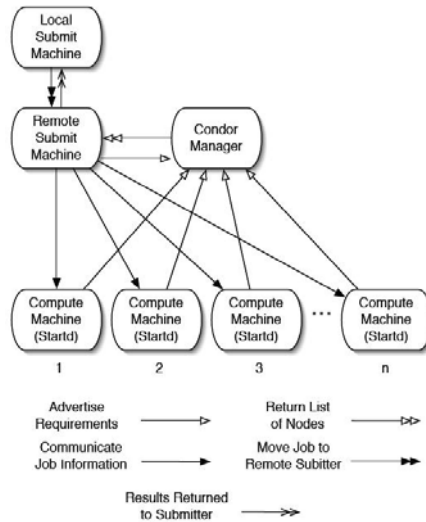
Local Submit Machine

Remote Submit Machine

Condor Manager

Compute Machine (Startd)

Compute Machine (Startd)

Compute Machine (Startd)

...

Compute Machine (Startd)

1

2

3

n

Advertise Requirements

Return List of Nodes

Communicate Job Information

Move Job to Remote Subitter

Results Returned to Submitter